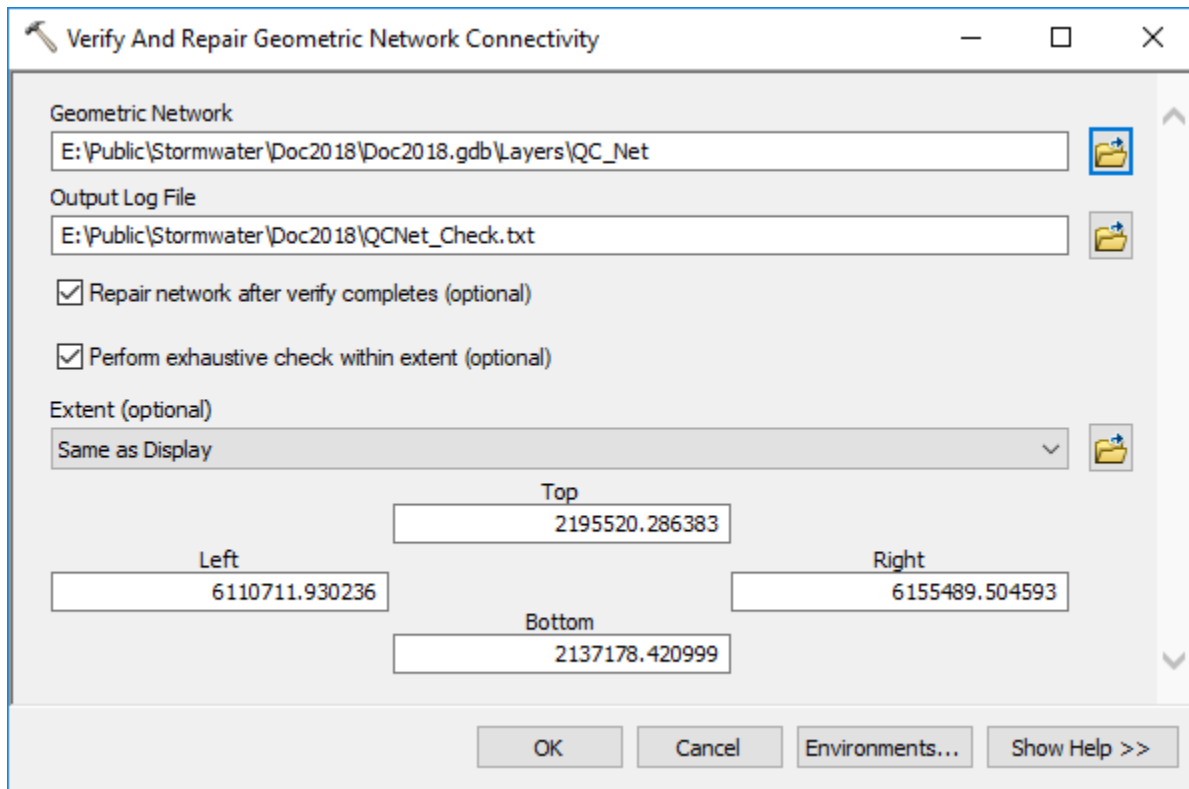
Verify And Repair Geometric Network Connectivity

Geometric Network
E:\Public\Stormwater\Doc2018\Doc2018.gdb\Layers\QC_Net

Output Log File
E:\Public\Stormwater\Doc2018\QCNet_Check.txt

Repair network after verify completes (optional)

Perform exhaustive check within extent (optional)

Extent (optional)
Same as Display

Top
2195520.286383

Left
6110711.930236

Right
6155489.504593

Bottom
2137178.420999

OK
Cancel
Environments...
Show Help >>